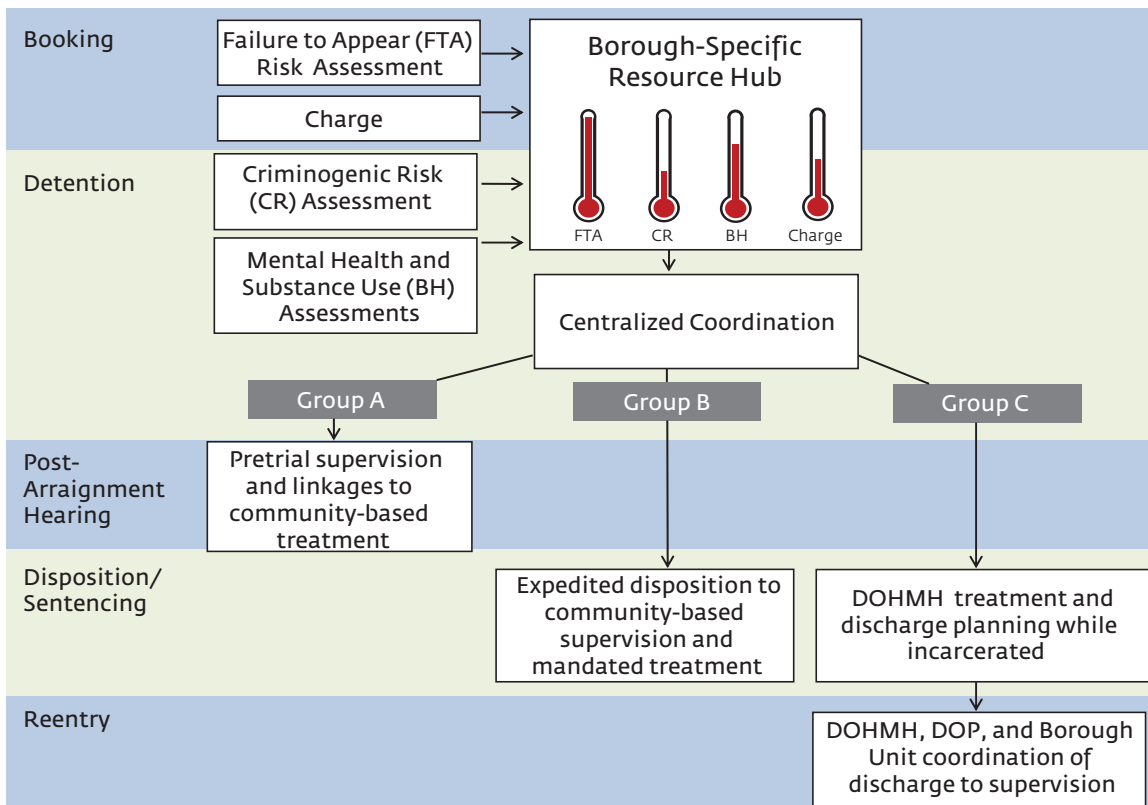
Booking

Failure to Appear (FTA) Risk Assessment

Charge

Borough-Specific Resource Hub

FTA

CR

BH

Charge

Detention

Criminogenic Risk (CR) Assessment

Mental Health and Substance Use (BH) Assessments

Centralized Coordination

Group A

Group B

Group C

Post-Arraignment Hearing

Pretrial supervision and linkages to community-based treatment

Disposition/ Sentencing

Expedited disposition to community-based supervision and mandated treatment

DOHMH treatment and discharge planning while incarcerated

Reentry

DOHMH, DOP, and Borough Unit coordination of discharge to supervision